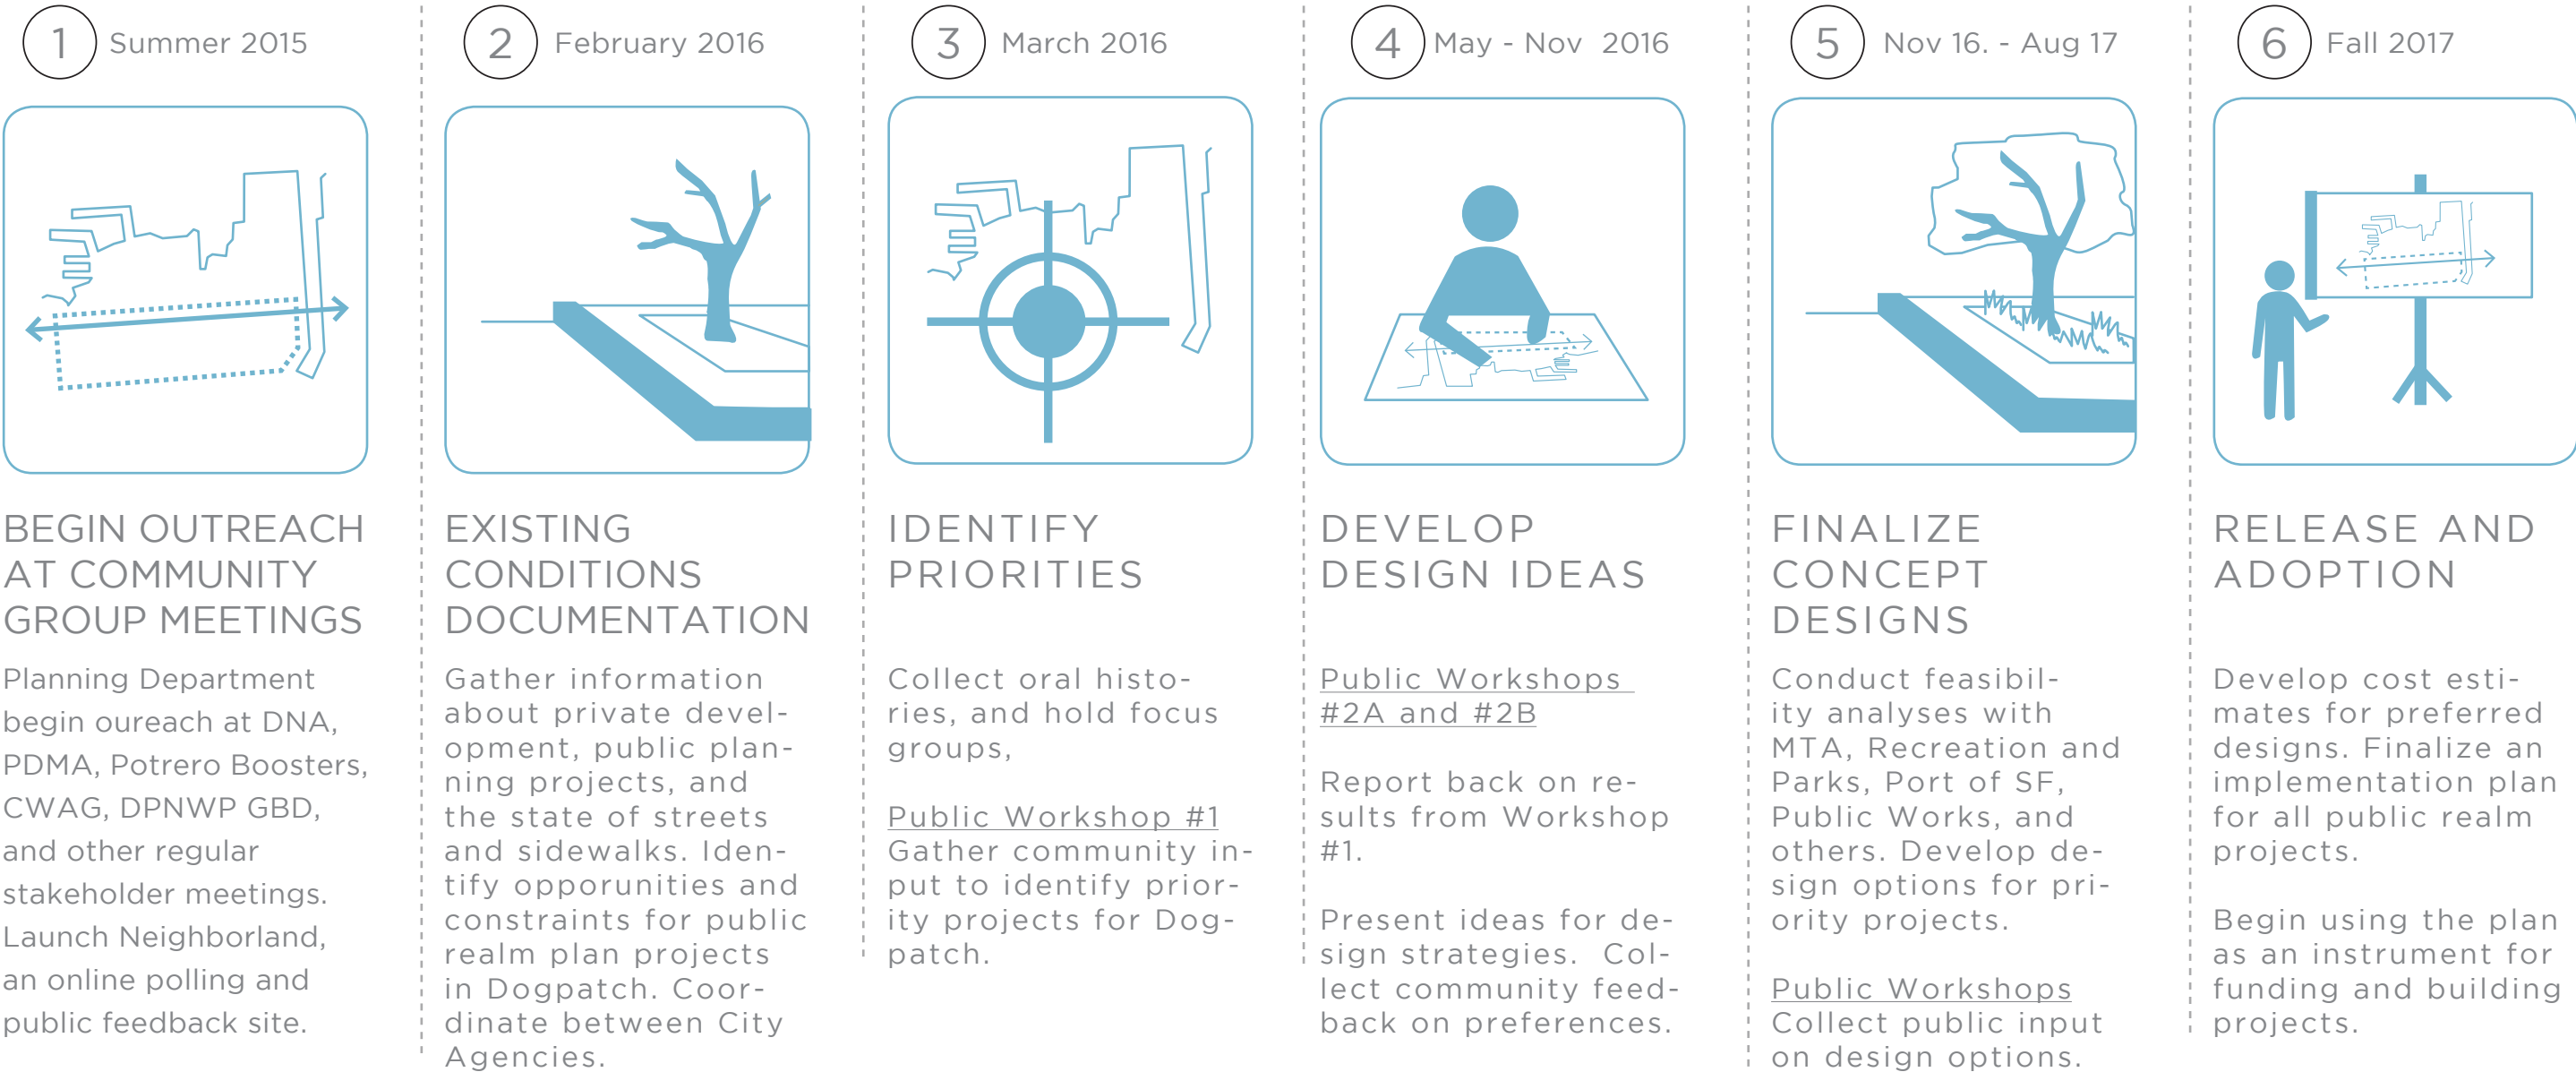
1 Summer 2015

BEGIN OUTREACH AT COMMUNITY GROUP MEETINGS

Planning Department begin oureach at DNA, PDMA, Potrero Boosters, CWAG, DPNWP GBD, and other regular stakeholder meetings. Launch Neighborland, an online polling and public feedback site.

2 February 2016

EXISTING CONDITIONS DOCUMENTATION

Gather information about private development, public planning projects, and the state of streets and sidewalks. Identify opporunities and constraints for public realm plan projects in Dogpatch. Coordinate between City Agencies.

3 March 2016

IDENTIFY PRIORITIES

Collect oral histories, and hold focus groups,

Public Workshop #1
Gather community input to identify priority projects for Dogpatch.

4 May - Nov 2016

DEVELOP DESIGN IDEAS

Public Workshops #2A and #2B

Report back on results from Workshop #1.

Present ideas for design strategies. Collect community feedback on preferences.

5 Nov 16. - Aug 17

FINALIZE CONCEPT DESIGNS

Conduct feasibility analyses with MTA, Recreation and Parks, Port of SF, Public Works, and others. Develop design options for priority projects.

Public Workshops
Collect public input on design options.

6 Fall 2017

RELEASE AND ADOPTION

Develop cost estimates for preferred designs. Finalize an implementation plan for all public realm projects.

Begin using the plan as an instrument for funding and building projects.